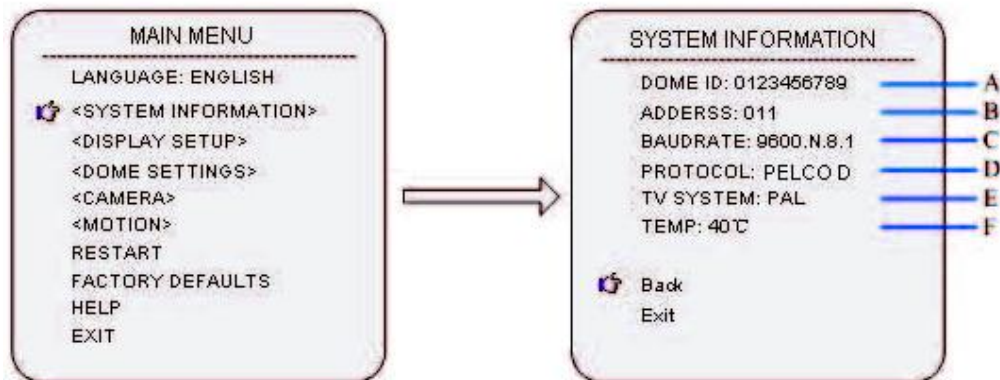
MAIN MENU

LANGUAGE: ENGLISH
<SYSTEM INFORMATION>
<DISPLAY SETUP>
<DOME SETTINGS>
<CAMERA>
<MOTION>
RESTART
FACTORY DEFAULTS
HELP
EXIT

SYSTEM INFORMATION

DOME ID: 0123456789
ADDERSS: 011
BAUDRATE: 9600.N.8.1
PROTOCOL: PELCO D
TV SYSTEM: PAL
TEMP: 40℃

Back
Exit

A
B
C
D
E
F